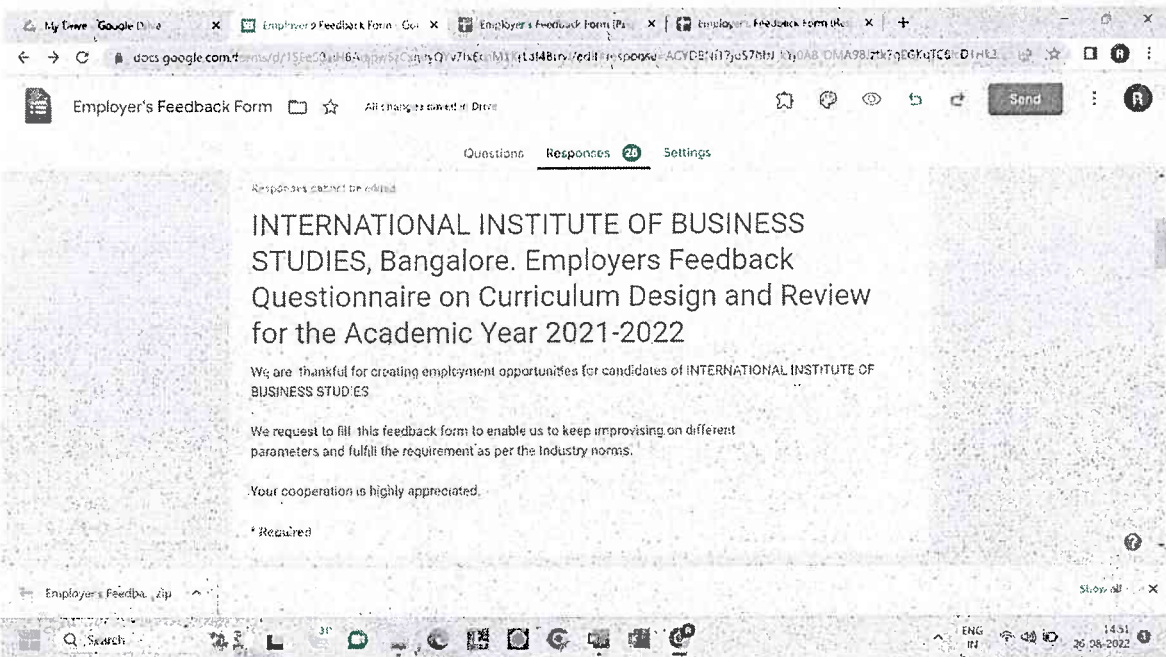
My Drive - Google Drive
Employer's Feedback Form - Goo
Employer's Feedback Form (Re
Employer's Feedback Form (Re
+
docs.google.com/forms/d/15Fe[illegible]/edit#response=ACYDBN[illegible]
Employer's Feedback Form
All changes saved in Drive
Send
R
Questions Responses 26 Settings

Responses cannot be edited

INTERNATIONAL INSTITUTE OF BUSINESS STUDIES, Bangalore. Employers Feedback Questionnaire on Curriculum Design and Review for the Academic Year 2021-2022

We are thankful for creating employment opportunities for candidates of INTERNATIONAL INSTITUTE OF BUSINESS STUDIES

We request to fill this feedback form to enable us to keep improvising on different parameters and fulfill the requirement as per the Industry norms.

Your cooperation is highly appreciated.

* Required

Employer's Feedba....zip
Show all
Search
31°
ENG IN
14:51
26-08-2022